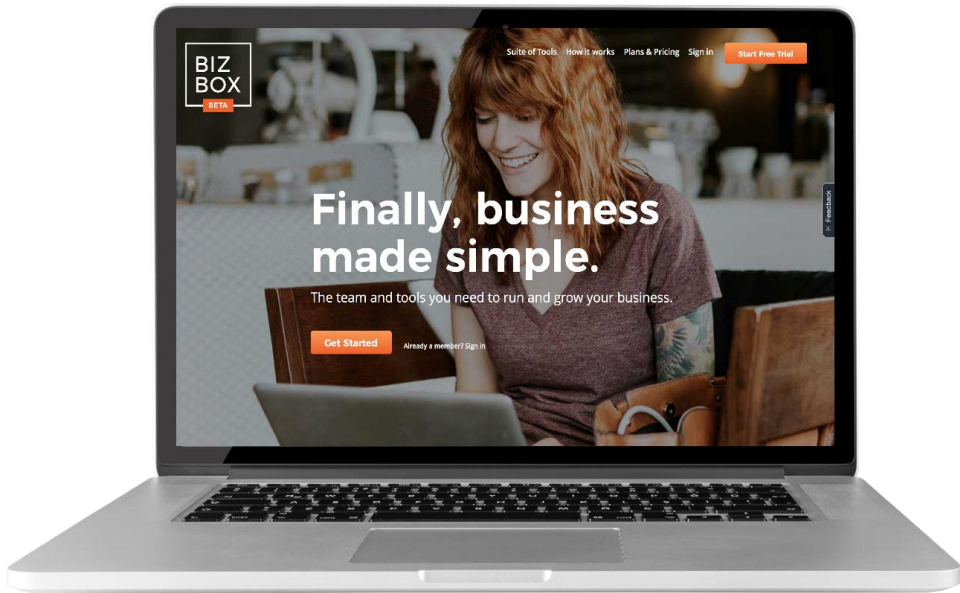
BIZ BOX BETA

Suite of Tools How it works Plans & Pricing Sign in Start Free Trial

Feedback

Finally, business made simple.

The team and tools you need to run and grow your business.

Get Started

Already a member? Sign in